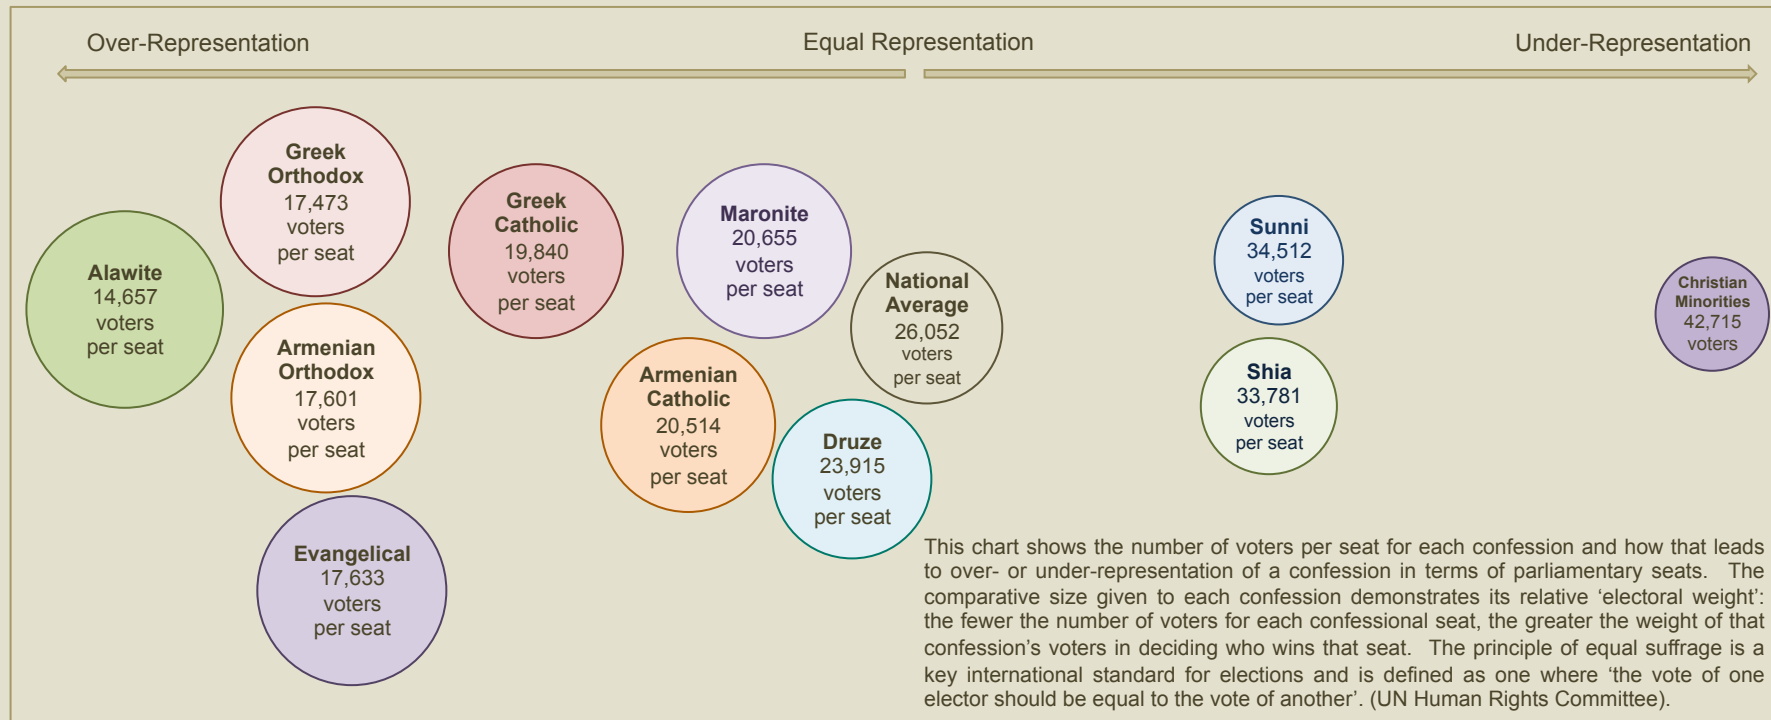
Over-Representation

Equal Representation

Under-Representation

Greek Orthodox 17,473 voters per seat

Alawite 14,657 voters per seat

Armenian Orthodox 17,601 voters per seat

Evangelical 17,633 voters per seat

Greek Catholic 19,840 voters per seat

Maronite 20,655 voters per seat

Armenian Catholic 20,514 voters per seat

National Average 26,052 voters per seat

Druze 23,915 voters per seat

Sunni 34,512 voters per seat

Shia 33,781 voters per seat

Christian Minorities 42,715 voters

This chart shows the number of voters per seat for each confession and how that leads to over- or under-representation of a confession in terms of parliamentary seats. The comparative size given to each confession demonstrates its relative 'electoral weight': the fewer the number of voters for each confessional seat, the greater the weight of that confession's voters in deciding who wins that seat. The principle of equal suffrage is a key international standard for elections and is defined as one where 'the vote of one elector should be equal to the vote of another'. (UN Human Rights Committee).